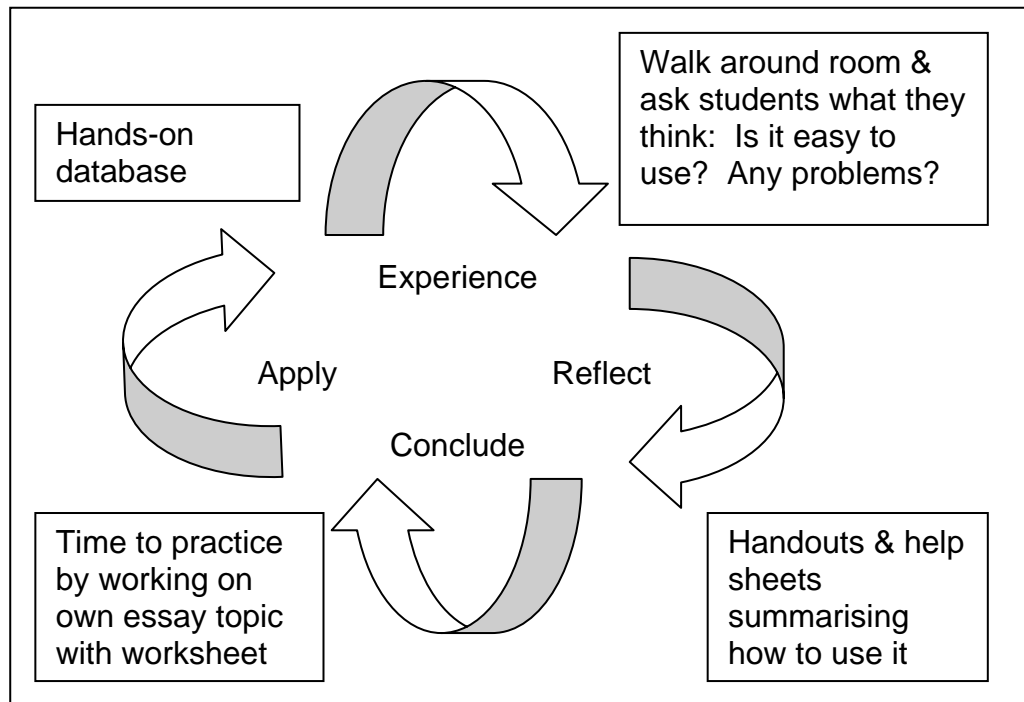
Hands-on database

Walk around room & ask students what they think: Is it easy to use? Any problems?

Experience

Apply

Reflect

Conclude

Time to practice by working on own essay topic with worksheet

Handouts & help sheets summarising how to use it